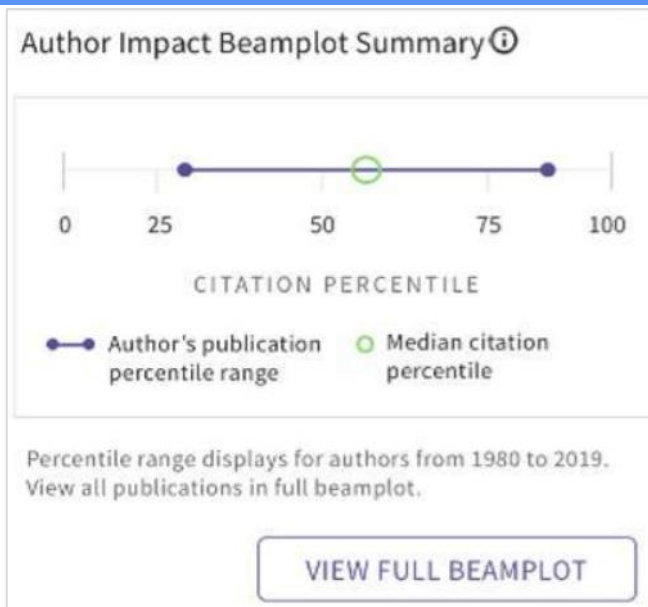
Author Impact Beamplot Summary ⓘ

0 25 50 75 100

CITATION PERCENTILE

Author's publication percentile range

Median citation percentile

Percentile range displays for authors from 1980 to 2019. View all publications in full beamplot.

VIEW FULL BEAMPLOT